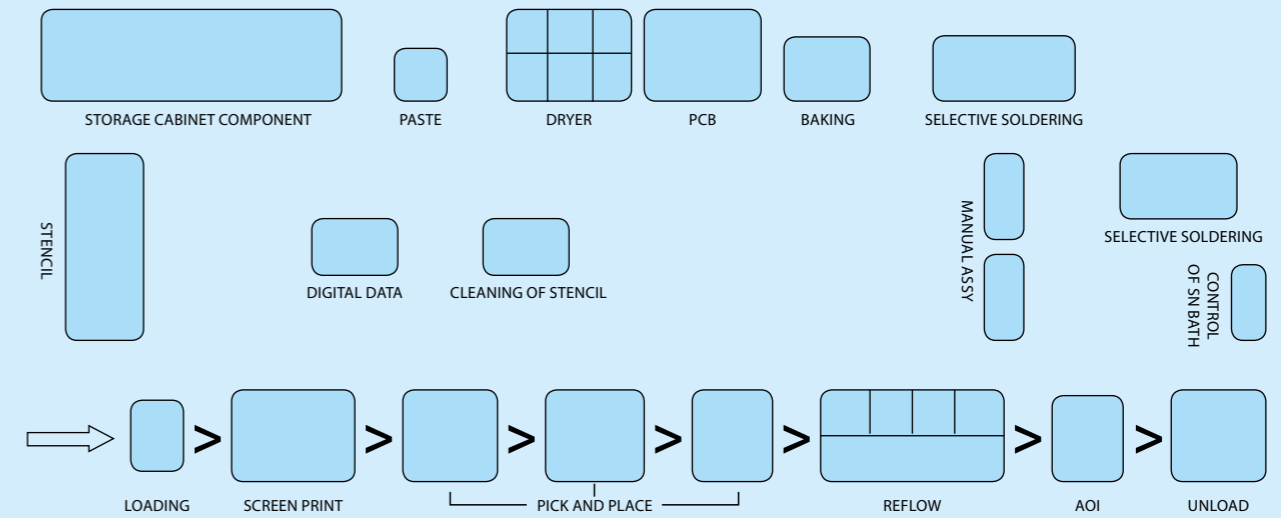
STORAGE CABINET COMPONENT

PASTE

DRYER

PCB

BAKING

SELECTIVE SOLDERING

STENCIL

DIGITAL DATA

CLEANING OF STENCIL

MANUAL ASSY

SELECTIVE SOLDERING

CONTROL OF SN BATH

LOADING > SCREEN PRINT > > > > REFLOW > AOI > UNLOAD

PICK AND PLACE